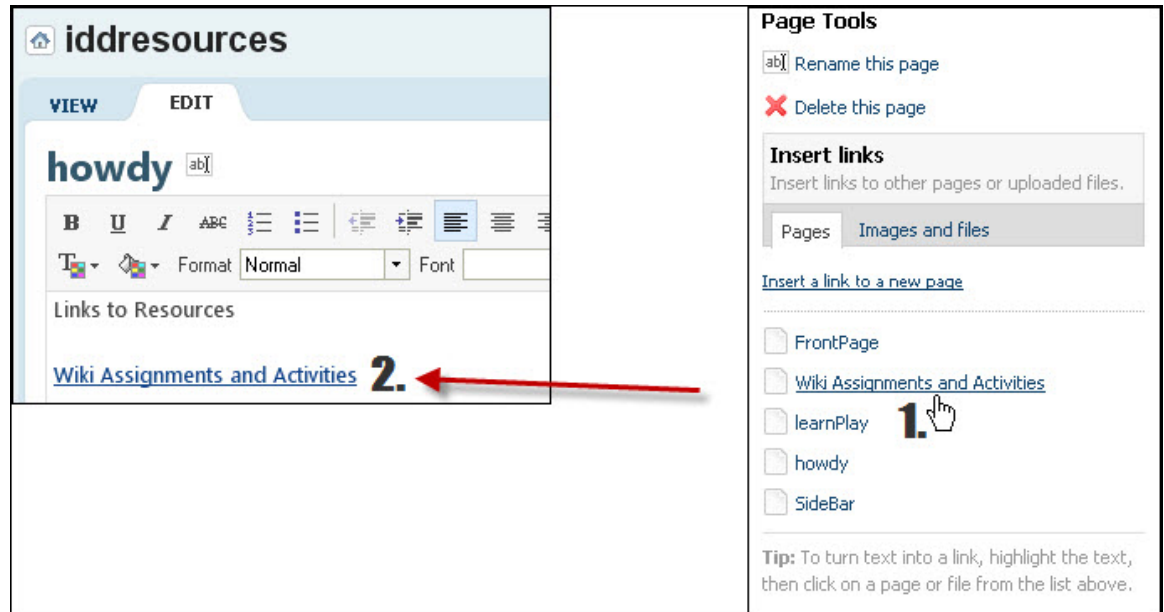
iddresources

VIEW EDIT

howdy

B U I ABC

Format Normal Font

Links to Resources

Wiki Assignments and Activities 2.

Page Tools

Rename this page

Delete this page

Insert links

Insert links to other pages or uploaded files.

Pages Images and files

Insert a link to a new page

FrontPage

Wiki Assignments and Activities

1.

learnPlay

howdy

SideBar

Tip: To turn text into a link, highlight the text, then click on a page or file from the list above.